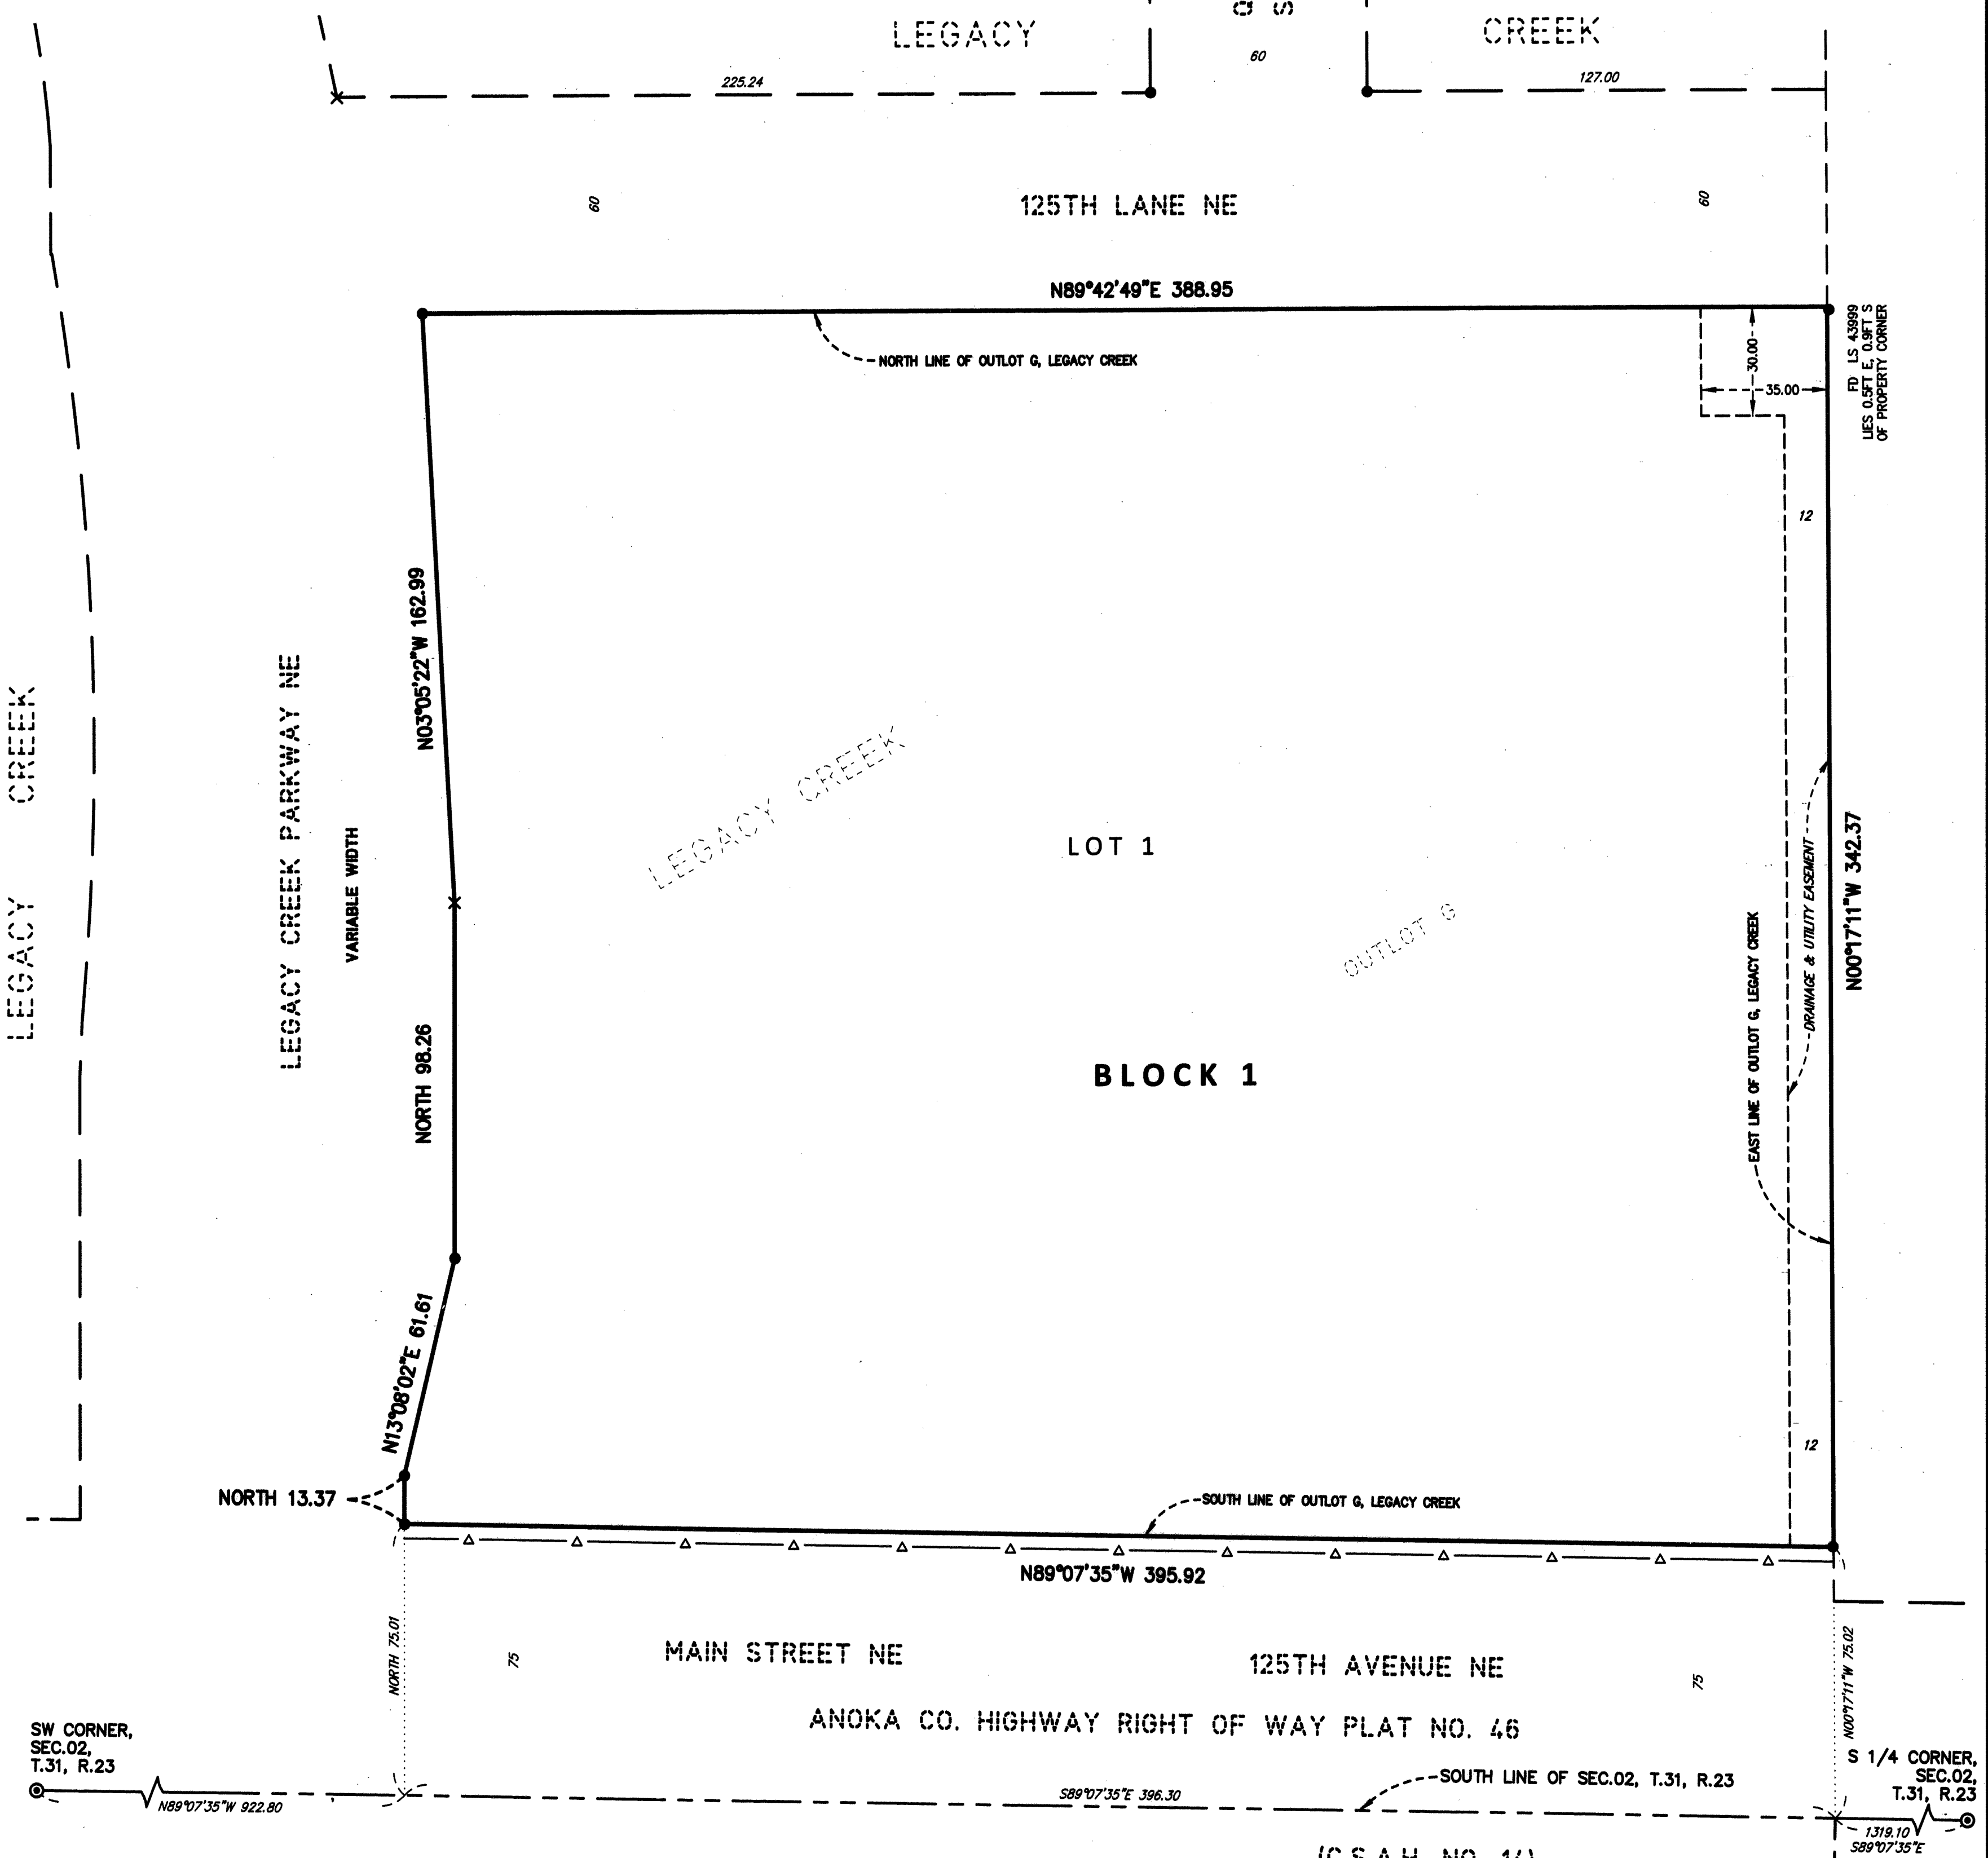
LEGACY

CREEK

60

225.24

127.00

60

125TH LANE NE

60

N89°42'49"E 388.95

NORTH LINE OF OUTLOT G, LEGACY CREEK

30.00

35.00

FD LS 43999
LIES 0.5FT E, 0.9FT S
OF PROPERTY CORNER

12

LEGACY CREEK

LEGACY CREEK PARKWAY NE

VARIABLE WIDTH

N03°05'22"W 162.99

LEGACY CREEK

LOT 1

OUTLOT G

DRAINAGE & UTILITY EASEMENT

EAST LINE OF OUTLOT G, LEGACY CREEK

N00°17'11"W 342.37

BLOCK 1

NORTH 98.26

N13°08'02"E 61.61

12

NORTH 13.37

SOUTH LINE OF OUTLOT G, LEGACY CREEK

N89°07'35"W 395.92

NORTH 75.01

75

MAIN STREET NE

125TH AVENUE NE

75

N00°17'11"W 75.02

ANOKA CO. HIGHWAY RIGHT OF WAY PLAT NO. 46

SW CORNER,
SEC.02,
T.31, R.23

N89°07'35"W 922.80

S89°07'35"E 396.30

SOUTH LINE OF SEC.02, T.31, R.23

S 1/4 CORNER,
SEC.02,
T.31, R.23

1319.10
S89°07'35"E

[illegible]